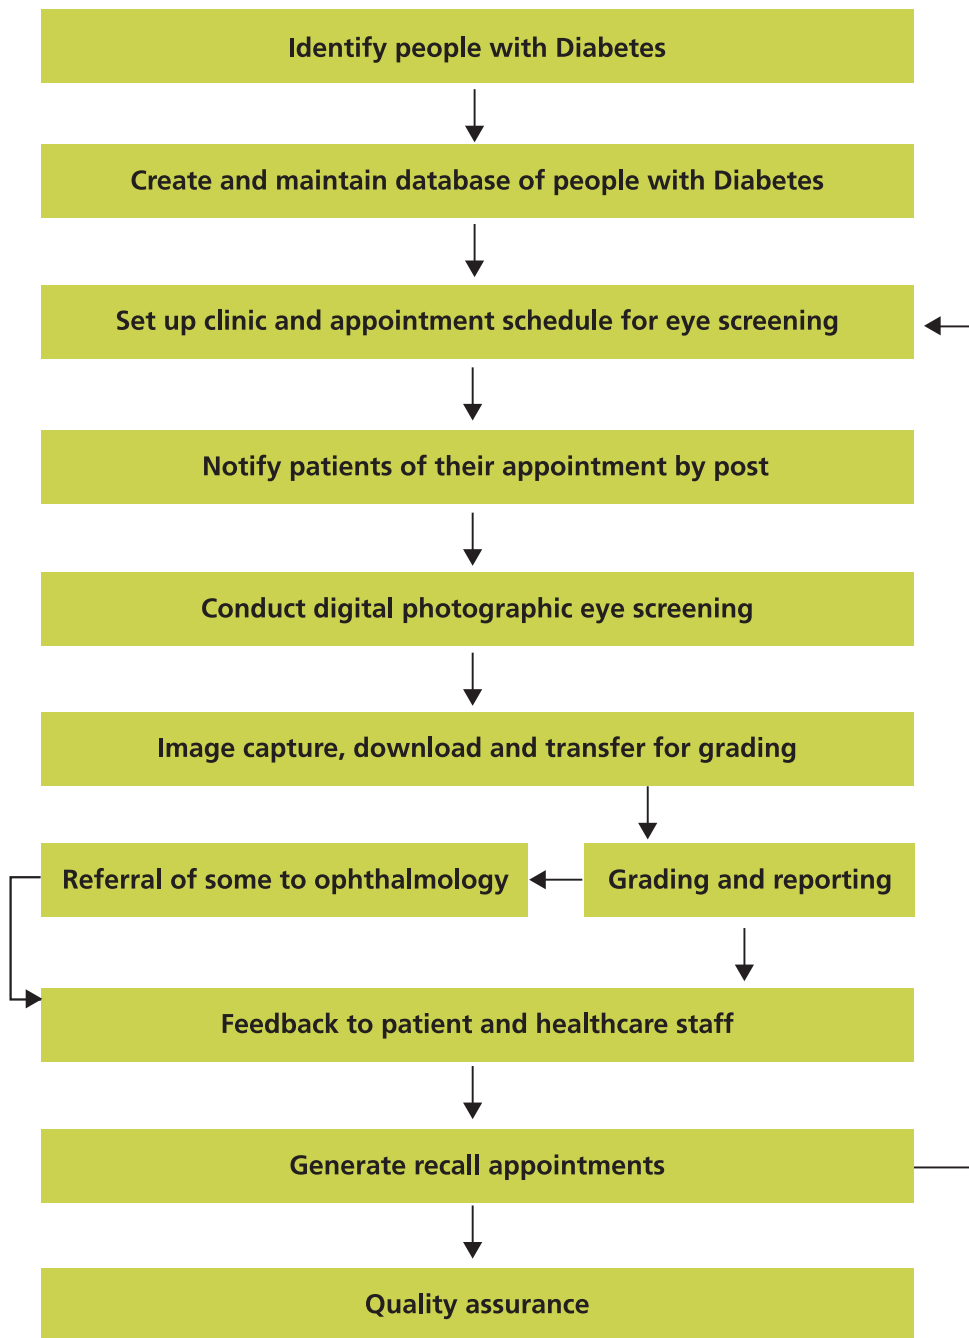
Identify people with Diabetes

Create and maintain database of people with Diabetes

Set up clinic and appointment schedule for eye screening

Notify patients of their appointment by post

Conduct digital photographic eye screening

Image capture, download and transfer for grading

Referral of some to ophthalmology

Grading and reporting

Feedback to patient and healthcare staff

Generate recall appointments

Quality assurance